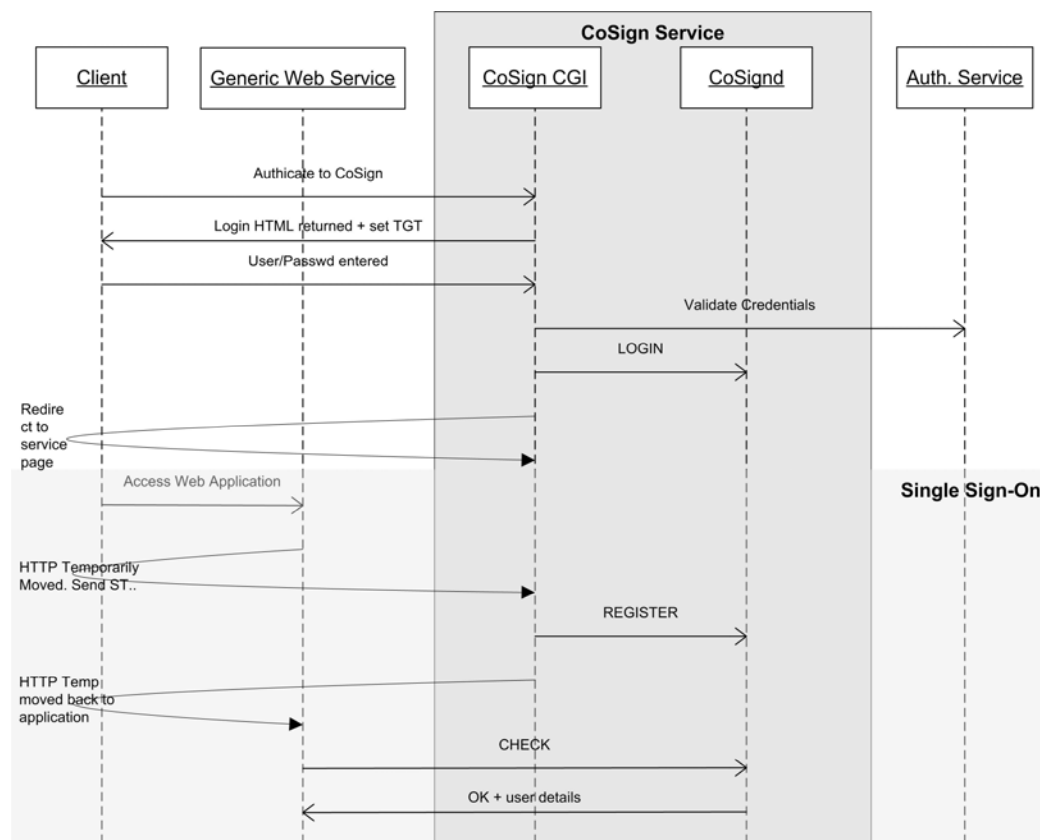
CoSign Service

Client

Generic Web Service

CoSign CGI

CoSignd

Auth. Service

Authicate to CoSign

Login HTML returned + set TGT

User/Passwd entered

Validate Credentials

LOGIN

Redirect to service page

Access Web Application

Single Sign-On

HTTP Temporarily Moved. Send ST..

REGISTER

HTTP Temp moved back to application

CHECK

OK + user details